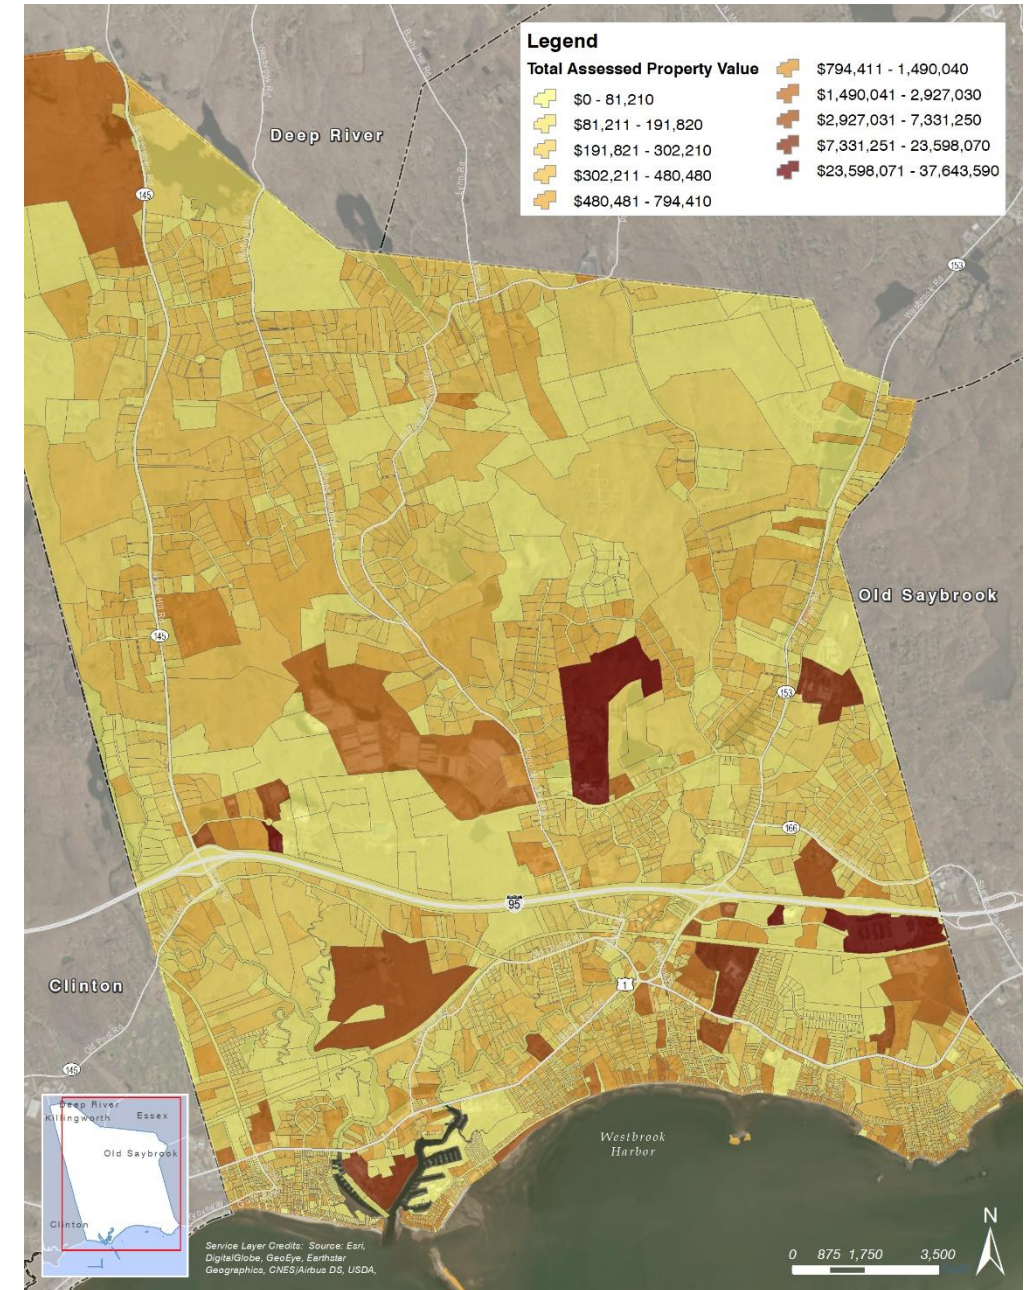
Legend
Total Assessed Property Value
$0 - 81,210
$81,211 - 191,820
$191,821 - 302,210
$302,211 - 480,480
$480,481 - 794,410
$794,411 - 1,490,040
$1,490,041 - 2,927,030
$2,927,031 - 7,331,250
$7,331,251 - 23,598,070
$23,598,071 - 37,643,590

Deep River
145
153
Old Saybrook
145
153
166
95
1
Clinton
145
Westbrook Harbor

Deep River
Killingworth
Essex
Old Saybrook
Clinton

Service Layer Credits: Source: Esri, DigitalGlobe, GeoEye, Earthstar Geographics, CNES/Airbus DS, USDA,

0 875 1,750 3,500
N